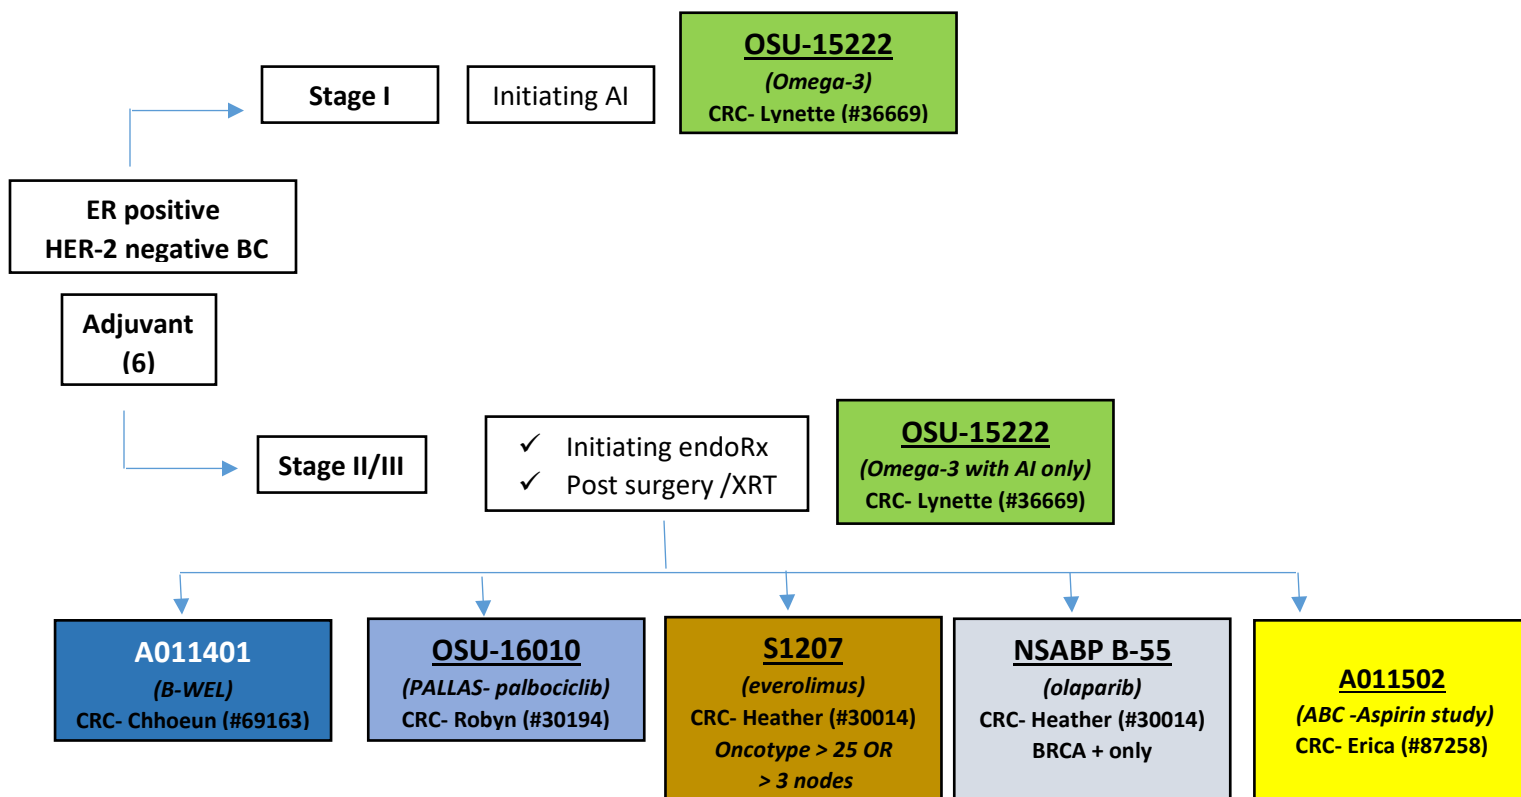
Stage I

Initiating AI

OSU-15222
(Omega-3)
CRC- Lynette (#36669)

ER positive
HER-2 negative BC

Adjuvant
(6)

Stage II/III

✓ Initiating endoRx
✓ Post surgery /XRT

OSU-15222
(Omega-3 with AI only)
CRC- Lynette (#36669)

A011401
(B-WEL)
CRC- Chhoeun (#69163)

OSU-16010
(PALLAS- palbociclib)
CRC- Robyn (#30194)

S1207
(everolimus)
CRC- Heather (#30014)
Oncotype > 25 OR
> 3 nodes

NSABP B-55
(olaparib)
CRC- Heather (#30014)
BRCA + only

A011502
(ABC -Aspirin study)
CRC- Erica (#87258)